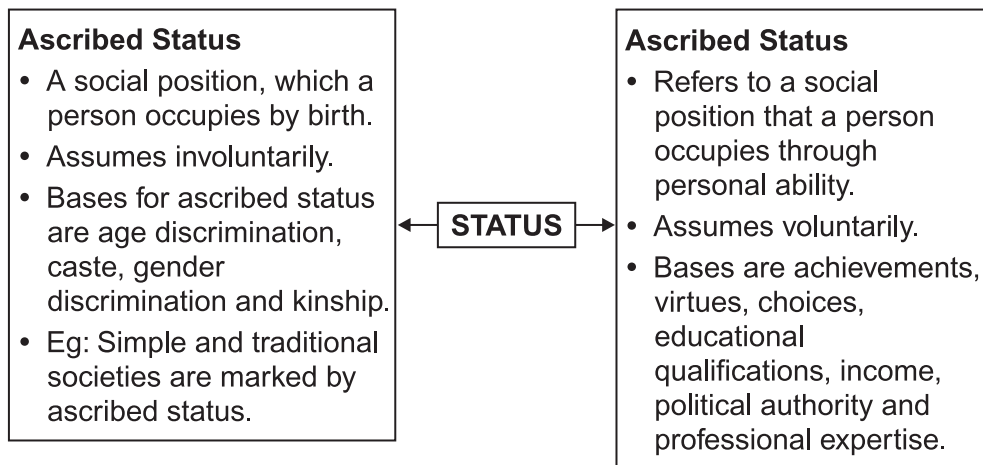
Ascribed Status

- A social position, which a person occupies by birth.
- Assumes involuntarily.
- Bases for ascribed status are age discrimination, caste, gender discrimination and kinship.
- Eg: Simple and traditional societies are marked by ascribed status.

STATUS

Ascribed Status

- Refers to a social position that a person occupies through personal ability.
- Assumes voluntarily.
- Bases are achievements, virtues, choices, educational qualifications, income, political authority and professional expertise.